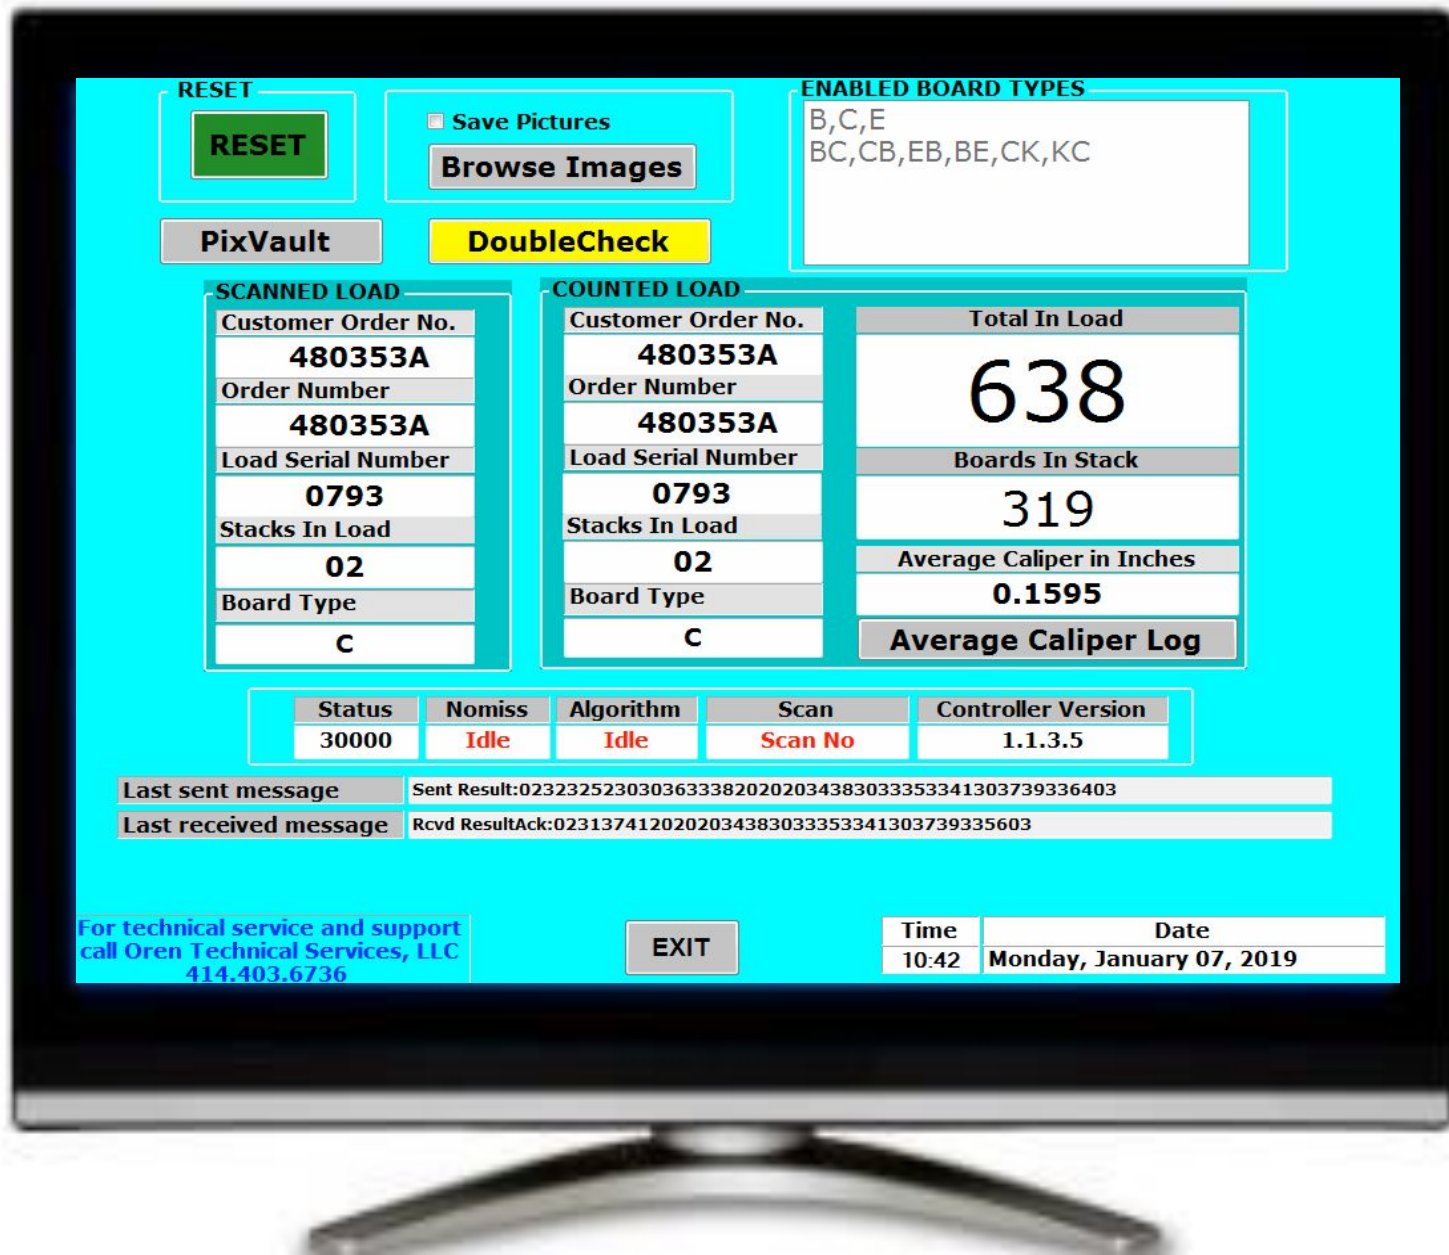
RESET

RESET

Save Pictures

Browse Images

PixVault

DoubleCheck

ENABLED BOARD TYPES

B,C,E
BC,CB,EB,BE,CK,KC

SCANNED LOAD

Customer Order No.
480353A
Order Number
480353A
Load Serial Number
0793
Stacks In Load
02
Board Type
C

COUNTED LOAD

Customer Order No.
480353A
Order Number
480353A
Load Serial Number
0793
Stacks In Load
02
Board Type
C

Total In Load
638
Boards In Stack
319
Average Caliper in Inches
0.1595
Average Caliper Log

| Status | Nomiss | Algorithm | Scan | Controller Version |
|---|---|---|---|---|
| 30000 | Idle | Idle | Scan No | 1.1.3.5 |

Last sent message Sent Result:023232523030363338202020343830333533413037393336403
Last received message Rcvd ResultAck:0231374120202034383033353341303739335603

For technical service and support call Oren Technical Services, LLC 414.403.6736

EXIT

| Time | Date |
|---|---|
| 10:42 | Monday, January 07, 2019 |